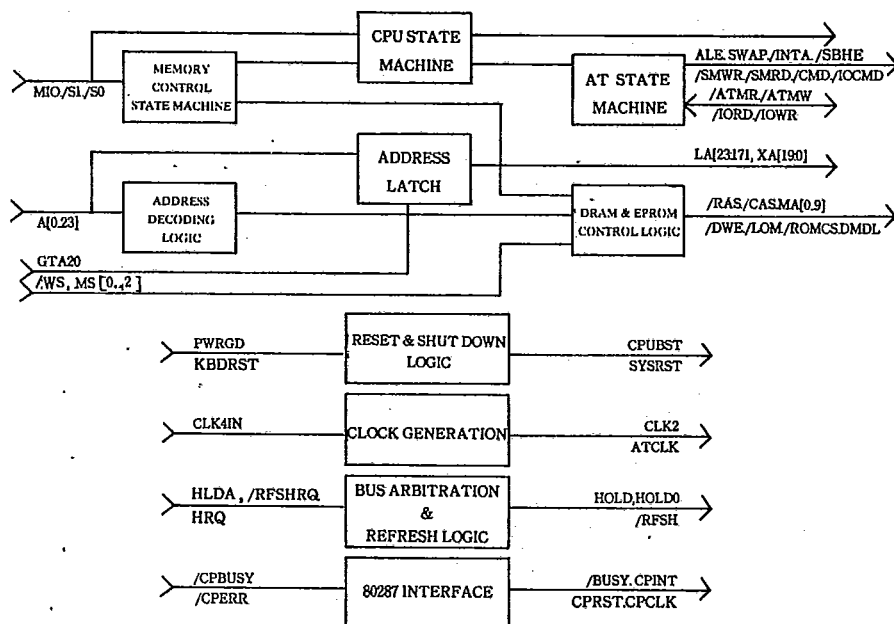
CPU STATE MACHINE

MIO/S1/S0

MEMORY CONTROL STATE MACHINE

AT STATE MACHINE

ALE.SWAP./INTA./SBHE

/SMWR./SMRD./CMD./IOCMD

/ATMR./ATMW

/IORD./IOWR

ADDRESS LATCH

LA[23171, XA[19:0]

A[0.23]

ADDRESS DECODING LOGIC

DRAM & EPROM CONTROL LOGIC

/RAS./CAS.MA[0.9]

/DWE./LOM./ROMCS.DMDL

GTA20

/WS, MS[0..2]

PWRGD

KBDRST

RESET & SHUT DOWN LOGIC

CPUBST

SYSRST

CLK4IN

CLOCK GENERATION

CLK2

ATCLK

HLDA, /RFSHRQ

HRQ

BUS ARBITRATION & REFRESH LOGIC

HOLD,HOLD0

/RFSH

/CPBUSY

/CPERR

80287 INTERFACE

/BUSY.CPINT

CPRST.CPCLK